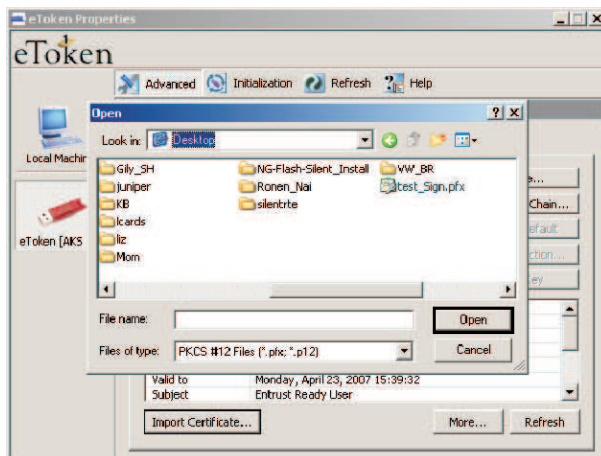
eToken Properties

eToken

Advanced Initialization Refresh Help

Local Machine

eToken [AKS

Open

Look in: Desktop

Gily_SH
juniper
KB
lcards
liz
Mom
NG-Flash-Silent_Install
Ronen_Nai
silentrte
VW_BR
test_Sign.pfx

File name:
Open

Files of type: PKCS #12 Files (*.pfx; *.p12)
Cancel

e...
Chain...
efault
ction...
ey

Valid to Monday, April 23, 2007 15:39:32
Subject Entrust Ready User

Import Certificate...
More...
Refresh